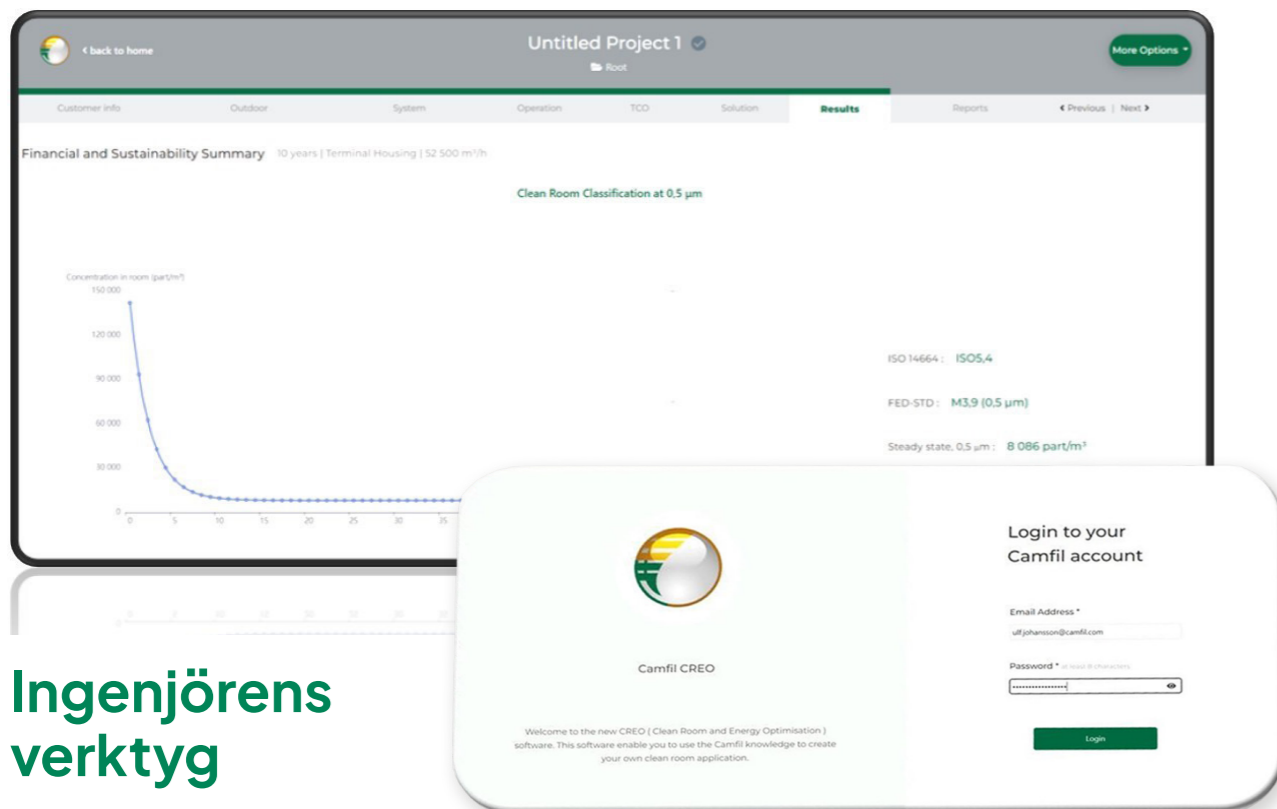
‹ back to home

Untitled Project 1

Root

More Options

Customer info | Outdoor | System | Operation | TCO | Solution | Results | Reports | ‹ Previous | Next ›

Financial and Sustainability Summary 10 years | Terminal Housing | 52 500 m³/h

Clean Room Classification at 0,5 µm

Concentration in room (part/m³)

150 000
120 000
90 000
60 000
30 000
0

0 5 10 15 20 25 30 35

ISO 14664 : ISO5,4

FED-STD : M3,9 (0,5 µm)

Steady state, 0,5 µm : 8 086 part/m³

Camfil CREO

Welcome to the new CREO ( Clean Room and Energy Optimisation ) software. This software enable you to use the Camfil knowledge to create your own clean room application.

Login to your Camfil account

Email Address *

ulf.johansson@camfil.com

Password * at least 8 characters

Login

Ingenjörens verktyg